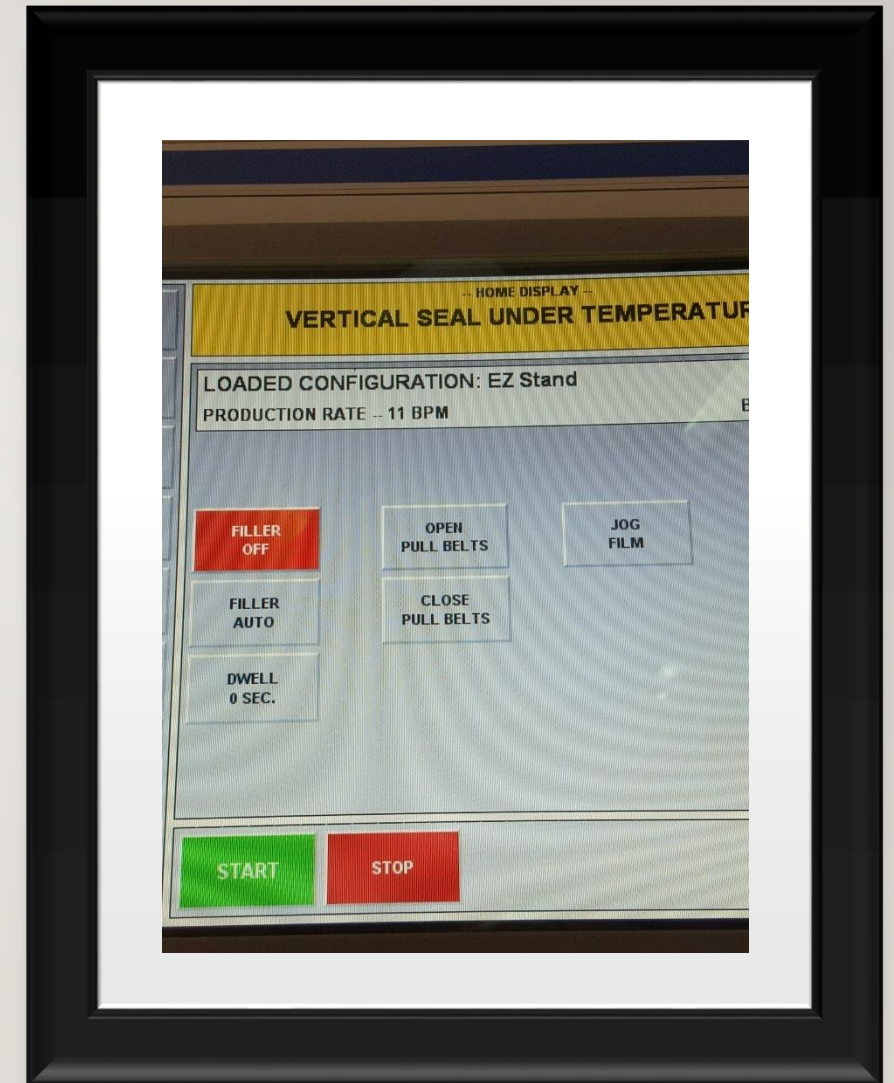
-- HOME DISPLAY --
VERTICAL SEAL UNDER TEMPERATUR

LOADED CONFIGURATION: EZ Stand
PRODUCTION RATE -- 11 BPM

B

FILLER OFF

OPEN PULL BELTS

JOG FILM

FILLER AUTO

CLOSE PULL BELTS

DWELL 0 SEC.

START

STOP